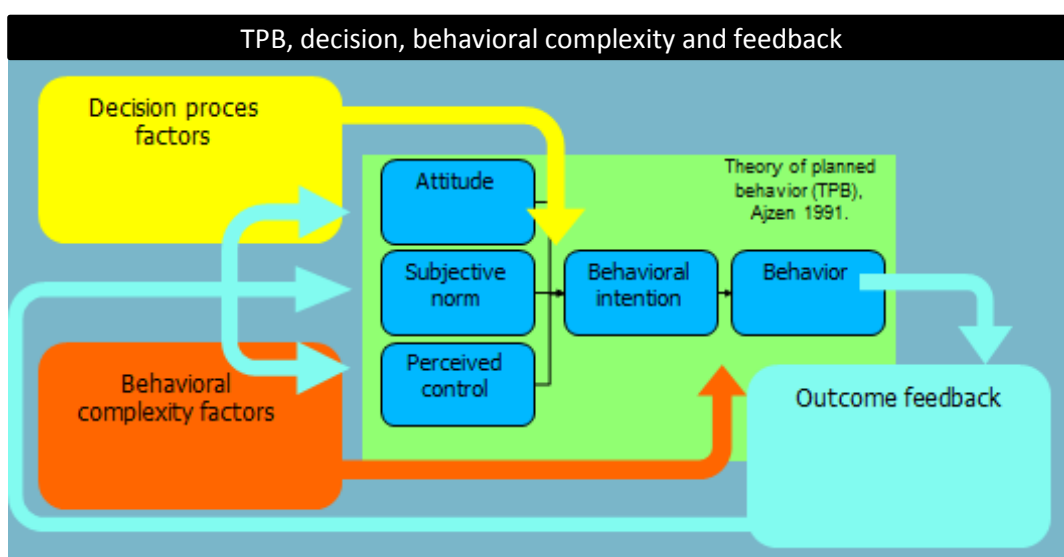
TPB, decision, behavioral complexity and feedback

Decision proces factors

Theory of planned behavior (TPB), Ajzen 1991.

Attitude

Subjective norm

Perceived control

Behavioral intention

Behavior

Behavioral complexity factors

Outcome feedback